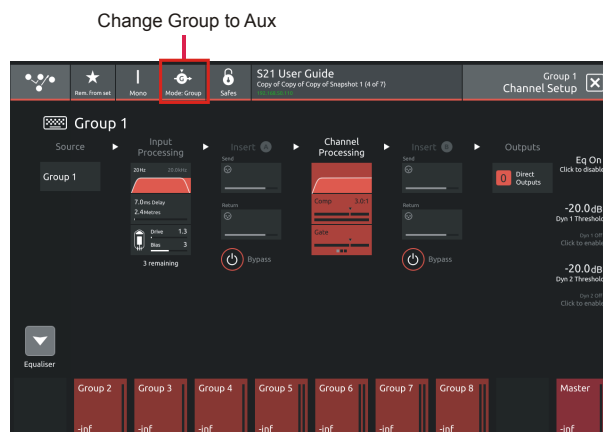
Change Group to Aux

Rem. from set

Mono

Mode: Group

Safes

S21 User Guide

Copy of Copy of Copy of Snapshot 1 (4 of 7)

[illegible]

Group 1

Channel Setup

Group 1

Source

Input Processing

Insert A

Channel Processing

Insert B

Outputs

Group 1

20Hz

20.0kHz

7.0ms Delay

2.4Metres

Drive 1.3

Bias 3

3 remaining

Send

Return

Bypass

Comp 3.0:1

Gate

Send

Return

Bypass

0 Direct Outputs

Eq On

Click to disable

-20.0dB

Dyn 1 Threshold

Dyn 1 Off

Click to enable

-20.0dB

Dyn 2 Threshold

Dyn 2 Off

Click to enable

Equaliser

Group 2

-inf

Group 3

-inf

Group 4

-inf

Group 5

-inf

Group 6

-inf

Group 7

-inf

Group 8

-inf

Master

-inf